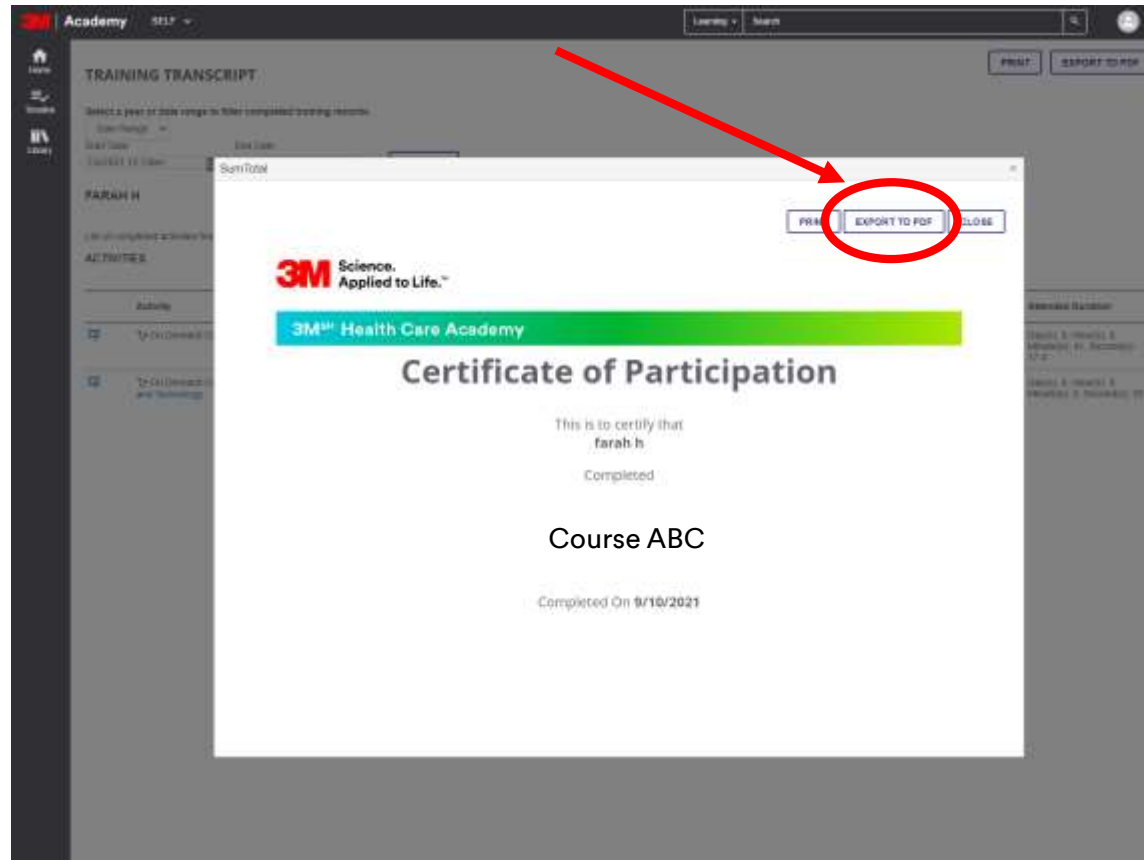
3M Academy SELF

Learning Search

Home
Transcripts
Library

TRAINING TRANSCRIPT

PRINT EXPORT TO PDF

Select a year or date range to filter completed training records:
Date Range
Start Date End Date
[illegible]

FARAH H

List of completed activities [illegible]
ACTIVITIES

Activity
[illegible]
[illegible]

Attended Duration
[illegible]
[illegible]

SumTotal

PRINT EXPORT TO PDF CLOSE

3M Science. Applied to Life.™

3M℠ Health Care Academy

Certificate of Participation

This is to certify that
farah h

Completed

Course ABC

Completed On 9/10/2021